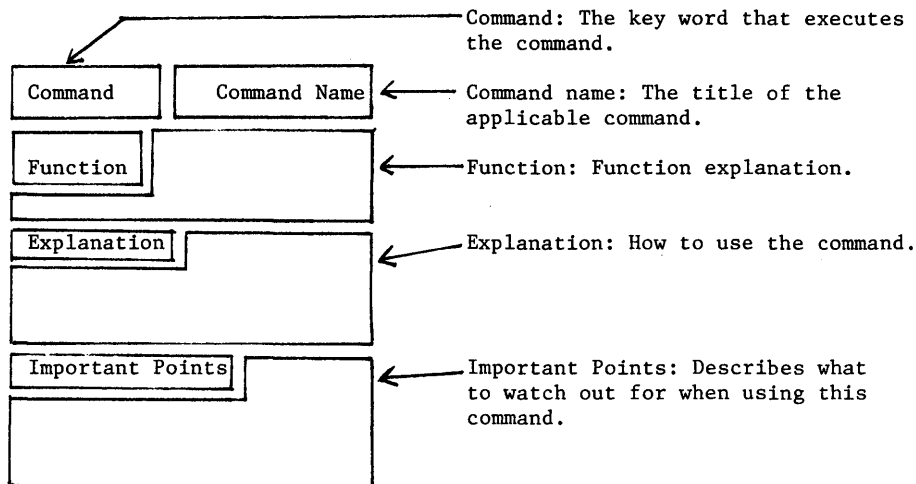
Command: The key word that executes the command.

Command

Command Name

Command name: The title of the applicable command.

Function

Function: Function explanation.

Explanation

Explanation: How to use the command.

Important Points

Important Points: Describes what to watch out for when using this command.